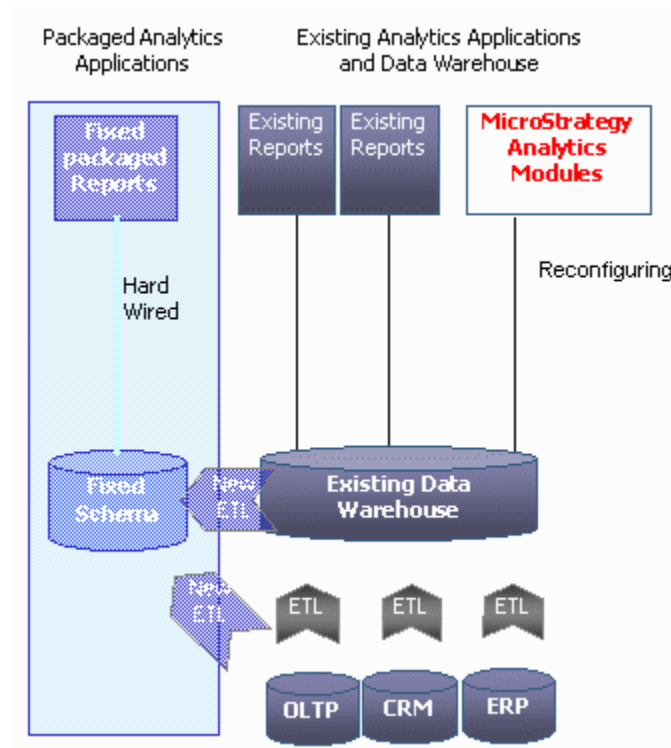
Packaged Analytics Applications

Existing Analytics Applications and Data Warehouse

Fixed packaged Reports

Existing Reports

Existing Reports

MicroStrategy Analytics Modules

Hard Wired

Reconfiguring

Fixed Schema

New ETL

Existing Data Warehouse

New ETL

ETL

ETL

ETL

OLTP

CRM

ERP